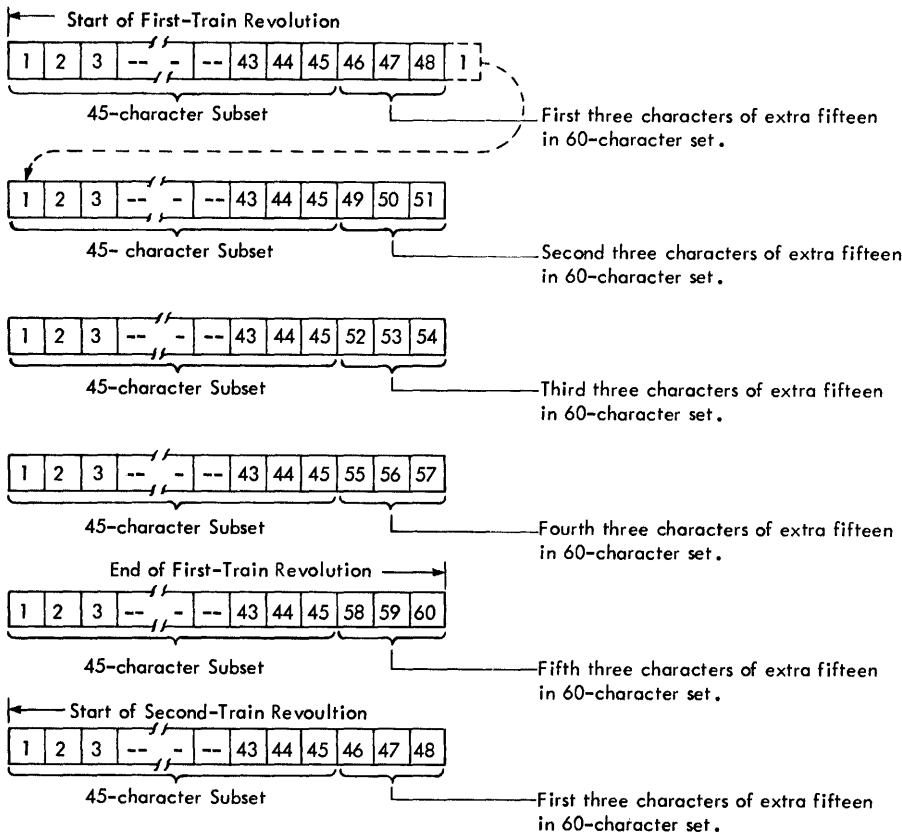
Start of First-Train Revolution

| 1 | 2 | 3 | -- | - | -- | 43 | 44 | 45 | 46 | 47 | 48 | 1 |
|---|---|---|---|---|---|---|---|---|---|---|---|---|

45-character Subset

First three characters of extra fifteen in 60-character set.

| 1 | 2 | 3 | -- | - | -- | 43 | 44 | 45 | 49 | 50 | 51 |
|---|---|---|---|---|---|---|---|---|---|---|---|

45- character Subset

Second three characters of extra fifteen in 60-character set.

| 1 | 2 | 3 | -- | - | -- | 43 | 44 | 45 | 52 | 53 | 54 |
|---|---|---|---|---|---|---|---|---|---|---|---|

45-character Subset

Third three characters of extra fifteen in 60-character set.

| 1 | 2 | 3 | -- | - | -- | 43 | 44 | 45 | 55 | 56 | 57 |
|---|---|---|---|---|---|---|---|---|---|---|---|

45-character Subset

Fourth three characters of extra fifteen in 60-character set.

End of First-Train Revolution

| 1 | 2 | 3 | -- | - | -- | 43 | 44 | 45 | 58 | 59 | 60 |
|---|---|---|---|---|---|---|---|---|---|---|---|

45-character Subset

Fifth three characters of extra fifteen in 60-character set.

Start of Second-Train Revoultion

| 1 | 2 | 3 | -- | - | -- | 43 | 44 | 45 | 46 | 47 | 48 |
|---|---|---|---|---|---|---|---|---|---|---|---|

45-character Subset

First three characters of extra fifteen in 60-character set.